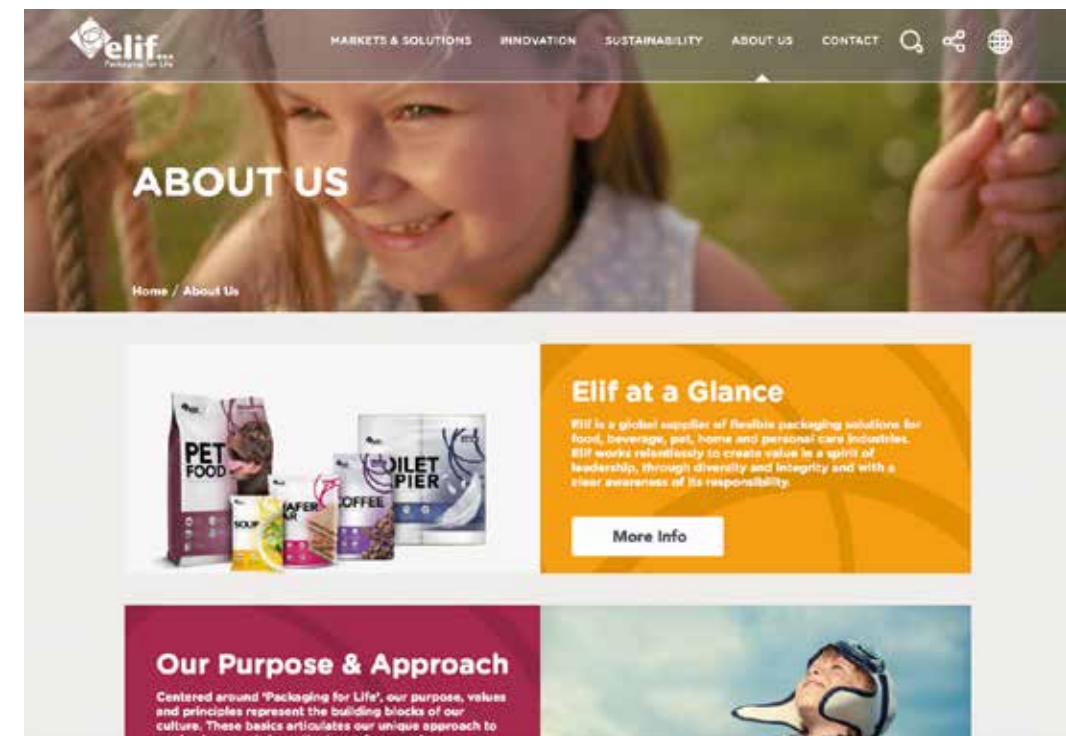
elif
Packaging for Life

MARKETS & SOLUTIONS INNOVATION SUSTAINABILITY ABOUT US CONTACT

ABOUT US

Home / About Us

PET FOOD
SOUP
WAFER
COFFEE
TOILET PAPIER

Elif at a Glance

Elif is a global supplier of flexible packaging solutions for food, beverage, pet, home and personal care industries. Elif works relentlessly to create value in a spirit of leadership, through diversity and integrity and with a clear awareness of its responsibility.

More Info

Our Purpose & Approach

Centered around 'Packaging for Life', our purpose, values and principles represent the building blocks of our culture. These basics articulates our unique approach to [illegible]